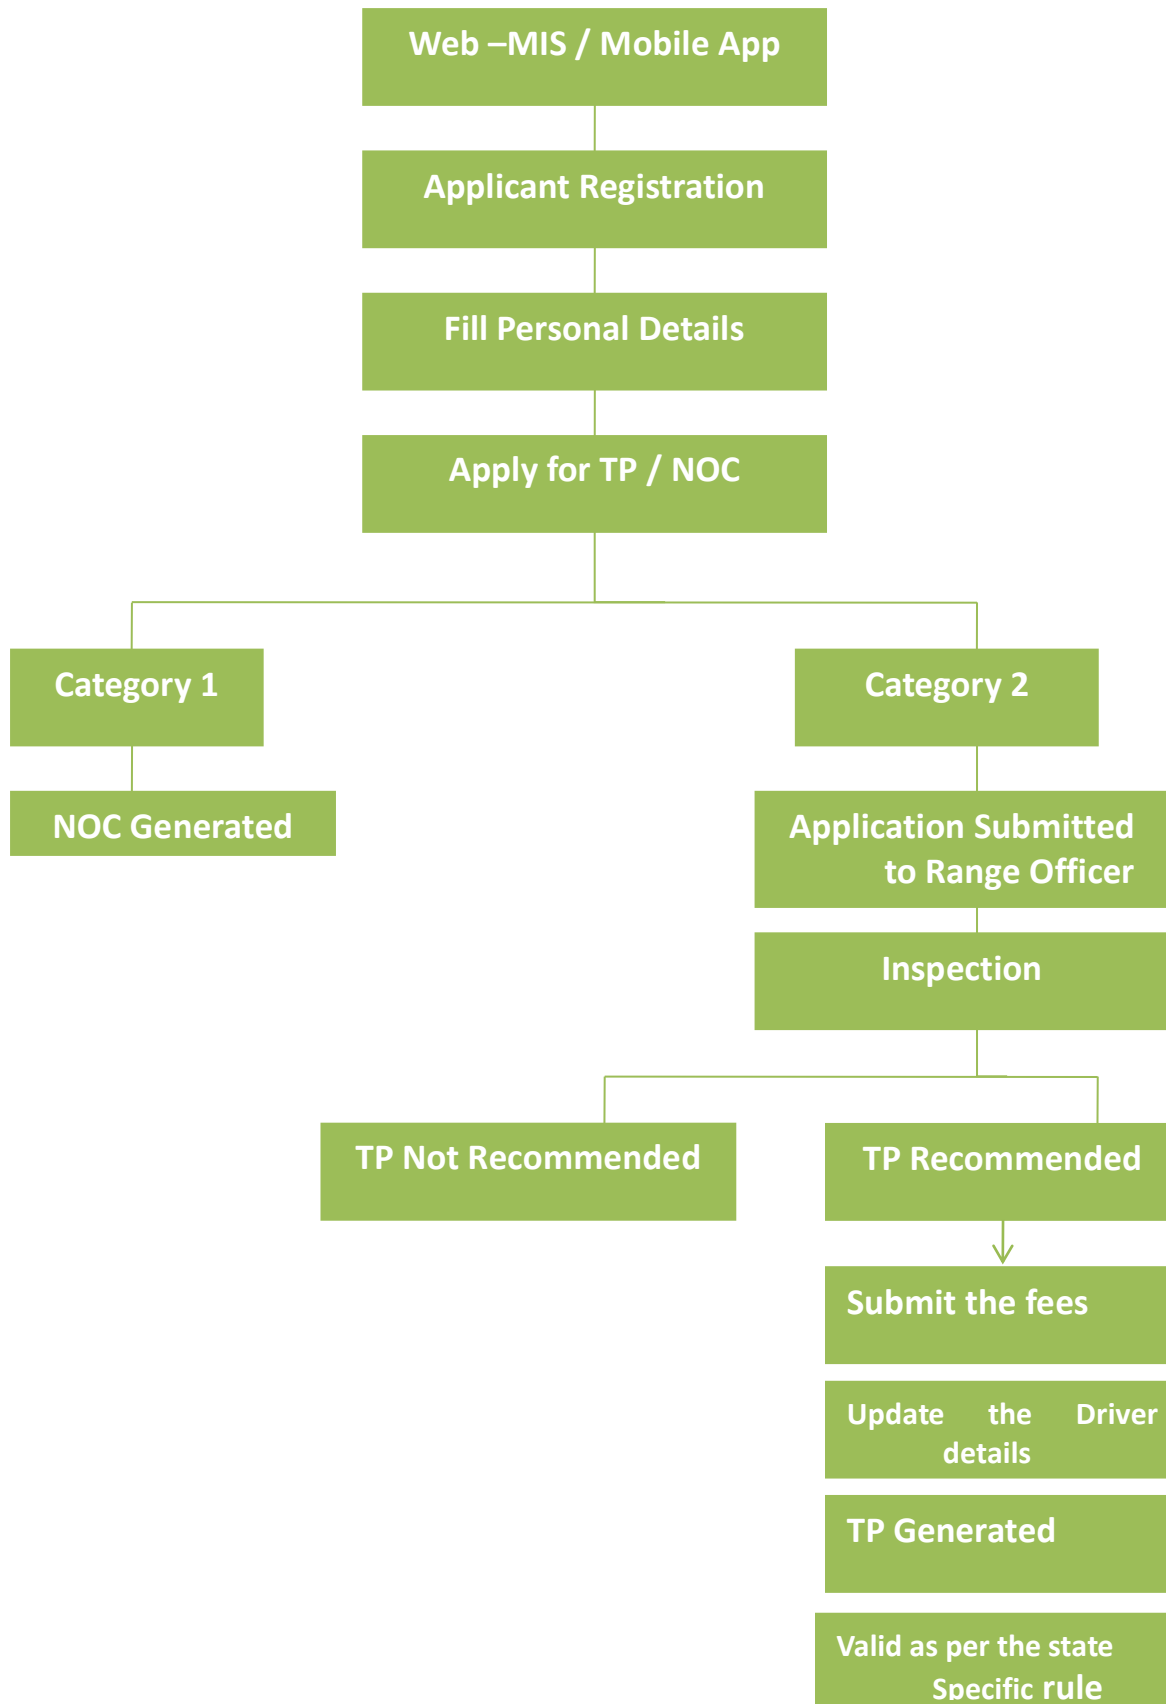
Web –MIS / Mobile App

Applicant Registration

Fill Personal Details

Apply for TP / NOC

Category 1

Category 2

NOC Generated

Application Submitted to Range Officer

Inspection

TP Not Recommended

TP Recommended

Submit the fees

Update the Driver details

TP Generated

Valid as per the state Specific rule